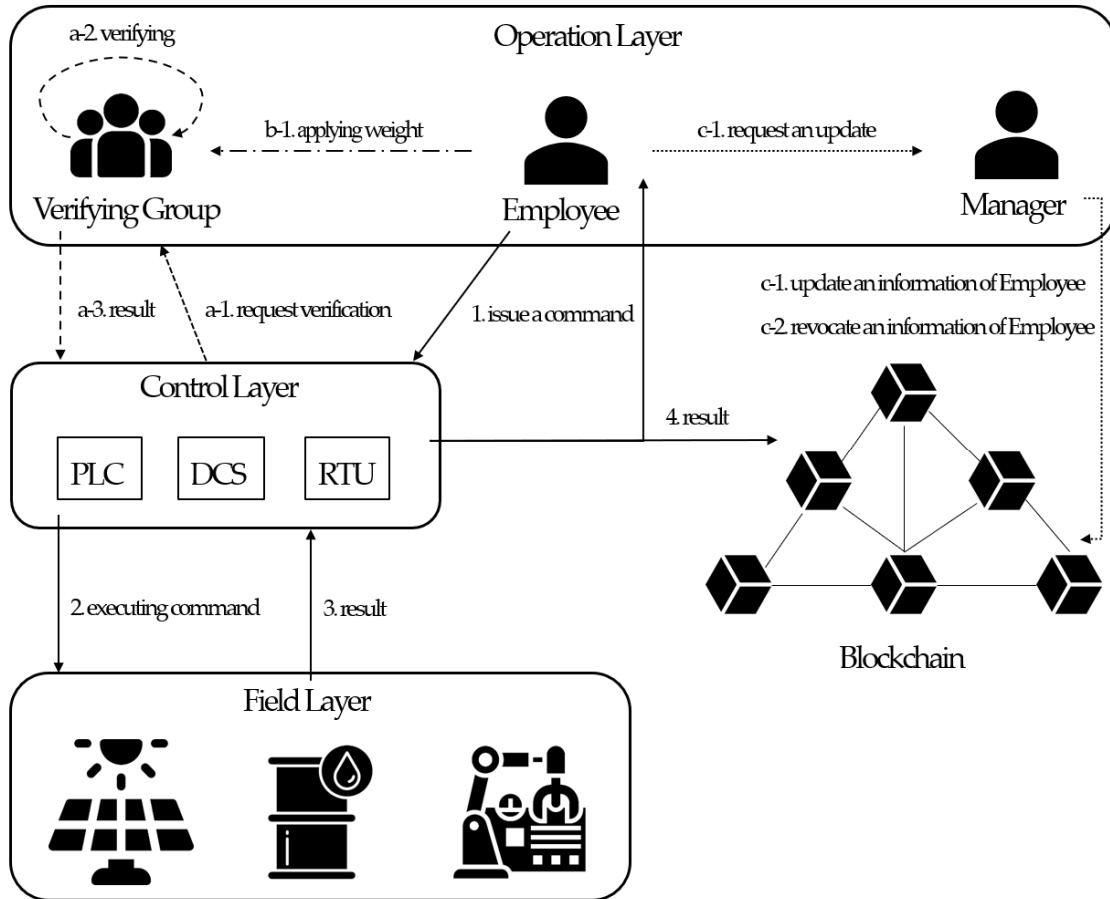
Operation Layer

a-2. verifying

b-1. applying weight

c-1. request an update

Verifying Group

Employee

Manager

a-3. result

a-1. request verification

1. issue a command

c-1. update an information of Employee

c-2. revocate an information of Employee

Control Layer

PLC

DCS

RTU

4. result

2. executing command

3. result

Blockchain

Field Layer